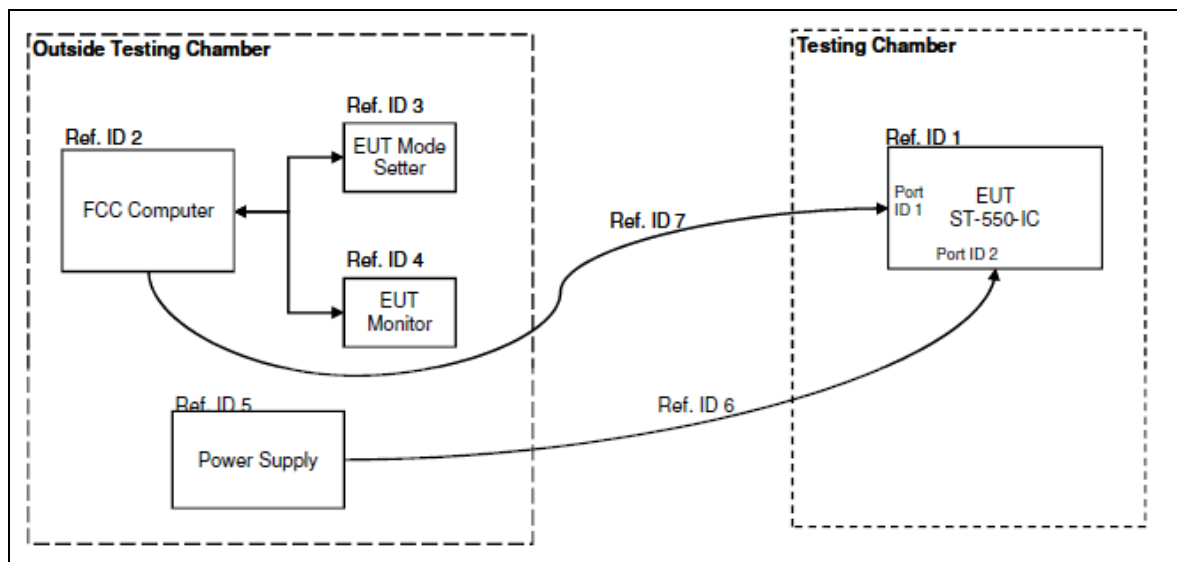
Outside Testing Chamber

Ref. ID 2

FCC Computer

Ref. ID 3

EUT Mode Setter

Ref. ID 4

EUT Monitor

Ref. ID 5

Power Supply

Ref. ID 7

Ref. ID 6

Testing Chamber

Ref. ID 1

Port ID 1

EUT ST-550-IC

Port ID 2